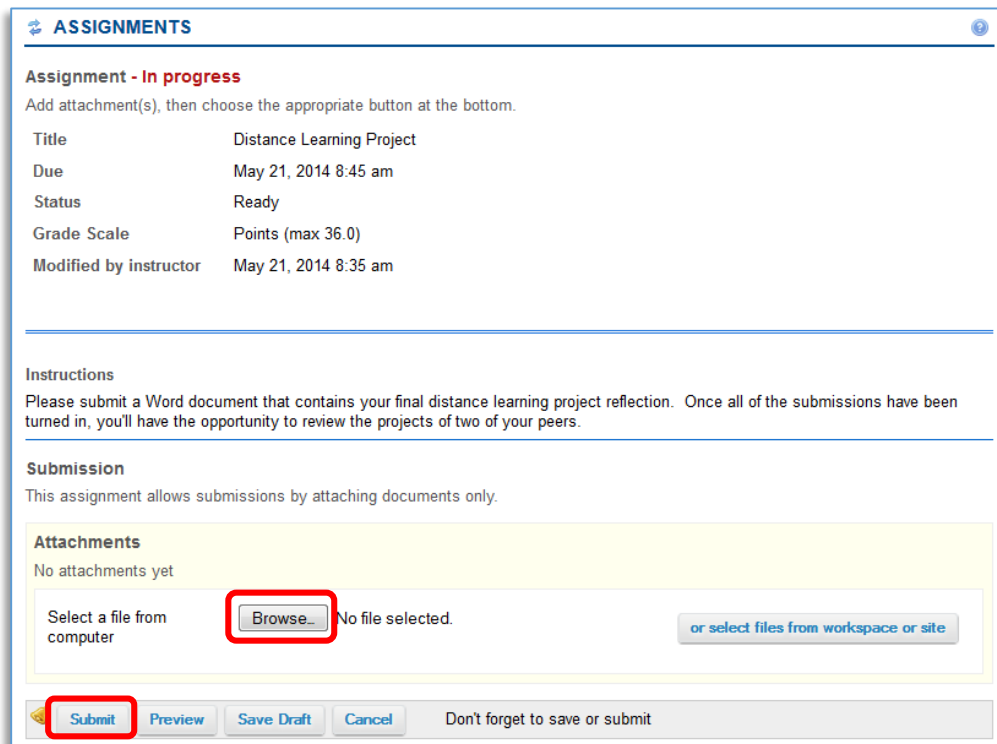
ASSIGNMENTS

Assignment - In progress

Add attachment(s), then choose the appropriate button at the bottom.

| | |
|---|---|
| Title | Distance Learning Project |
| Due | May 21, 2014 8:45 am |
| Status | Ready |
| Grade Scale | Points (max 36.0) |
| Modified by instructor | May 21, 2014 8:35 am |

Instructions

Please submit a Word document that contains your final distance learning project reflection. Once all of the submissions have been turned in, you'll have the opportunity to review the projects of two of your peers.

Submission

This assignment allows submissions by attaching documents only.

Attachments

No attachments yet

Select a file from computer Browse... No file selected. or select files from workspace or site

Submit Preview Save Draft Cancel Don't forget to save or submit